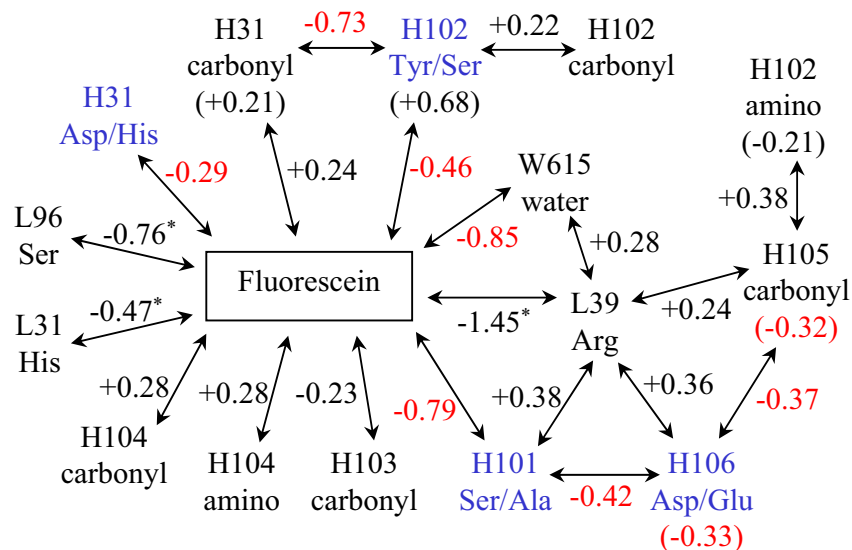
H31 carbonyl (+0.21)

-0.73

H102 Tyr/Ser (+0.68)

+0.22

H102 carbonyl

H31 Asp/His

-0.29

+0.24

-0.46

W615 water

H102 amino (-0.21)

+0.38

L96 Ser

-0.76*

-0.85

+0.28

H105 carbonyl (-0.32)

Fluorescein

L39 Arg

+0.24

L31 His

-0.47*

-1.45*

+0.28

+0.28

-0.23

-0.79

+0.38

+0.36

-0.37

H104 carbonyl

H104 amino

H103 carbonyl

H101 Ser/Ala

-0.42

H106 Asp/Glu (-0.33)